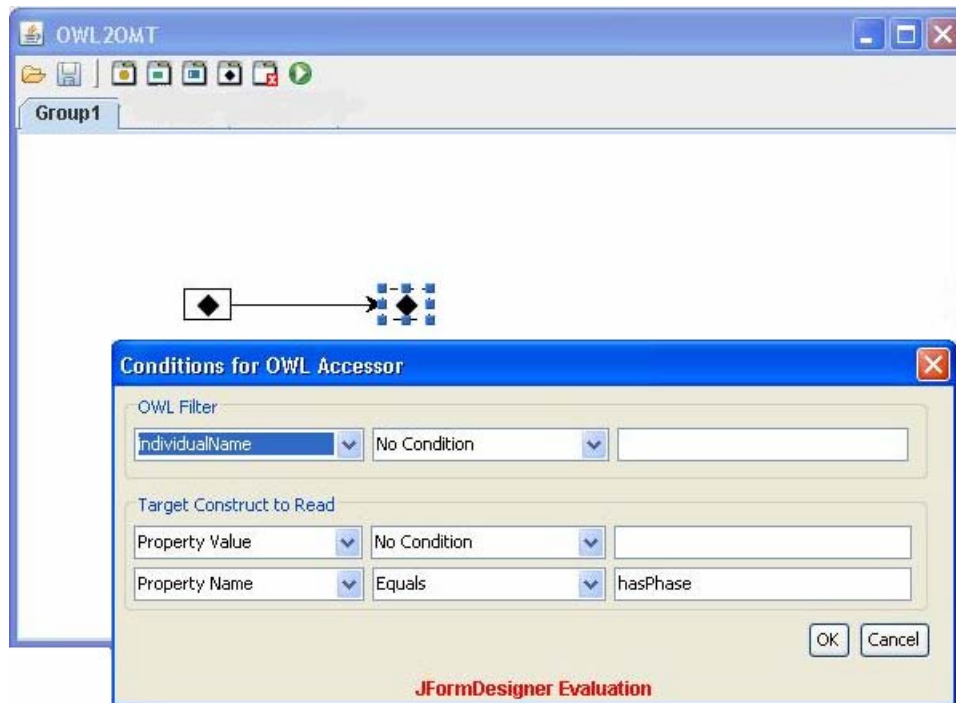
OWL2OMT

Group1

Conditions for OWL Accessor

OWL Filter

IndividualName

No Condition

Target Construct to Read

Property Value

No Condition

Property Name

Equals

hasPhase

OK

Cancel

JFormDesigner Evaluation